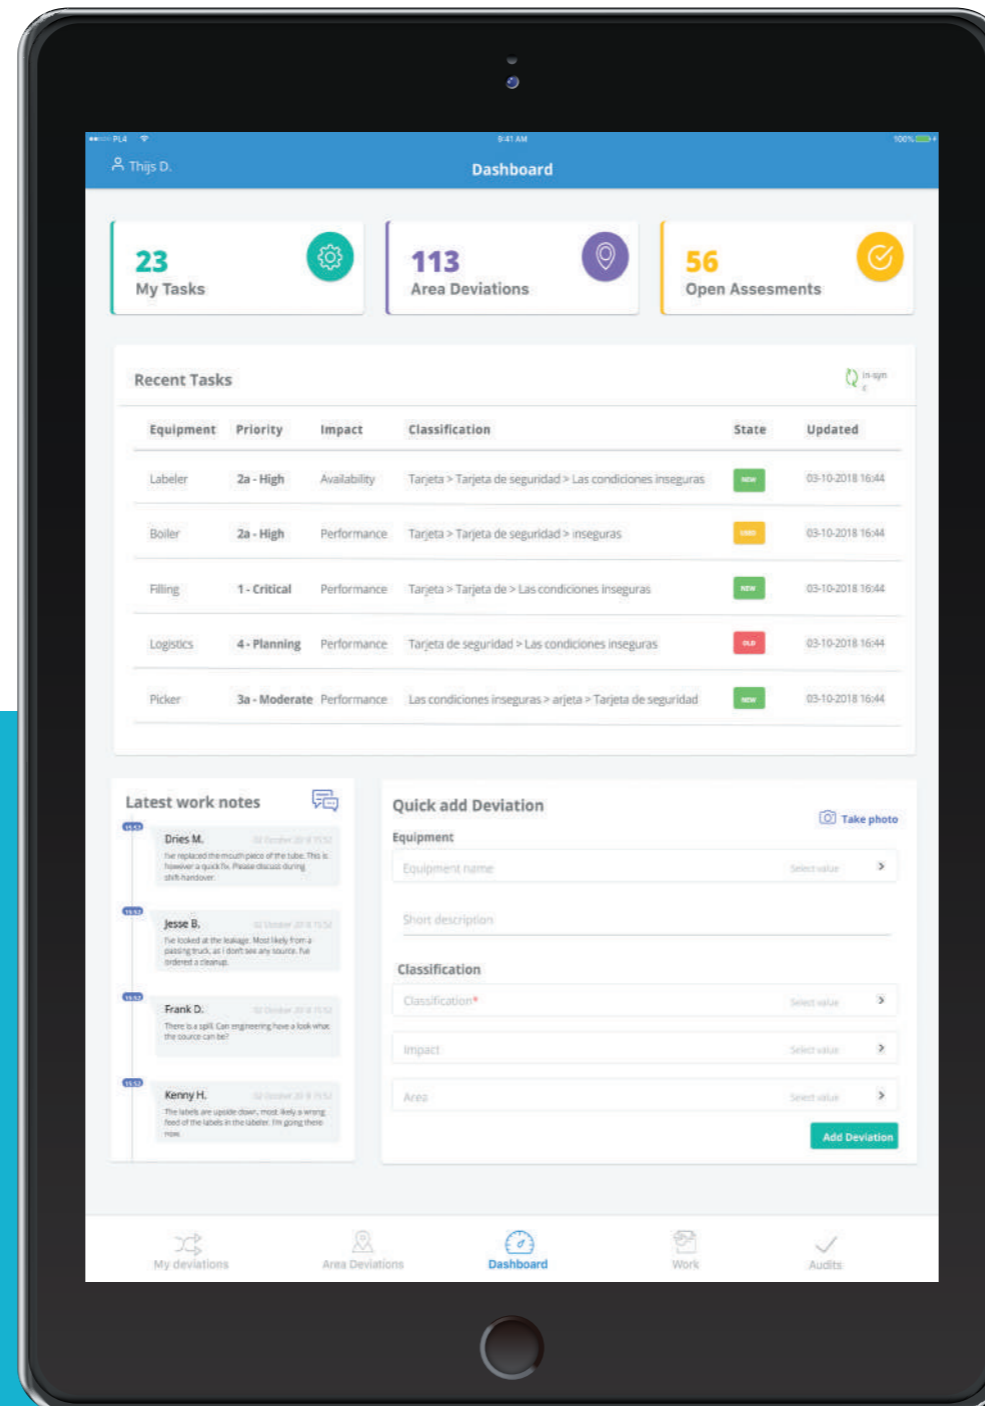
PL4 9:41 AM 100%

Thijs D.

Dashboard

23
My Tasks

113
Area Deviations

56
Open Assesments

Recent Tasks

in-sync

| Equipment | Priority | Impact | Classification | State | Updated |
|---|---|---|---|---|---|
| Labeler | 2a - High | Availability | Tarjeta > Tarjeta de seguridad > Las condiciones inseguras | NEW | 03-10-2018 16:44 |
| Boiler | 2a - High | Performance | Tarjeta > Tarjeta de seguridad > inseguras | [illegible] | 03-10-2018 16:44 |
| Filling | 1 - Critical | Performance | Tarjeta > Tarjeta de > Las condiciones inseguras | NEW | 03-10-2018 16:44 |
| Logistics | 4 - Planning | Performance | Tarjeta de seguridad > Las condiciones inseguras | OLD | 03-10-2018 16:44 |
| Picker | 3a - Moderate | Performance | Las condiciones inseguras > arjeta > Tarjeta de seguridad | NEW | 03-10-2018 16:44 |

Latest work notes

Dries M.
I've replaced the mouth piece of the tube. This is however a quick fix. Please discuss during shift handover.

Jesse B.
I've looked at the leakage. Most likely from a passing truck, as I don't see any source. I've ordered a cleanup.

Frank D.
There is a spill. Can engineering have a look what the source can be?

Kenny H.
The labels are upside down, most likely a wrong feed of the labels in the labeler. I'm going there now.

Quick add Deviation

Take photo

Equipment
Equipment name
Select value

Short description

Classification
Classification*
Select value

Impact
Select value

Area
Select value

Add Deviation

My deviations
Area Deviations
Dashboard
Work
Audits